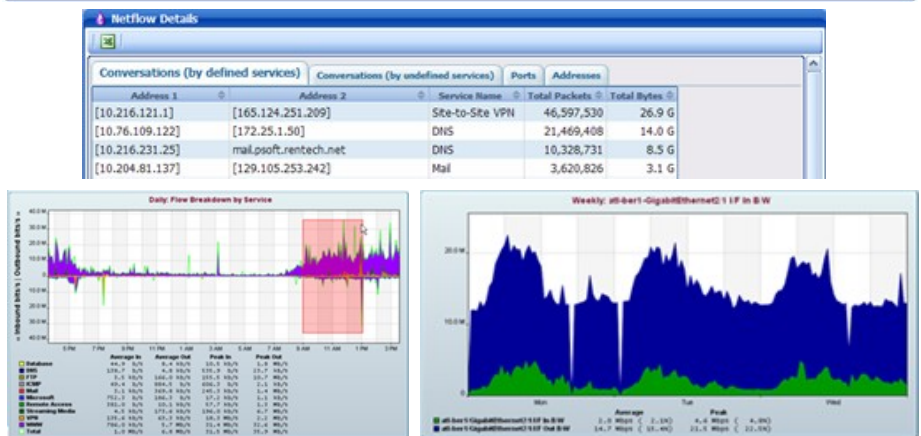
Netflow Details

Conversations (by defined services) | Conversations (by undefined services) | Ports | Addresses

| Address 1 | Address 2 | Service Name | Total Packets | Total Bytes |
|---|---|---|---|---|
| [10.216.121.1] | [165.124.251.209] | Site-to-Site VPN | 46,597,530 | 26.9 G |
| [10.76.109.122] | [172.25.1.50] | DNS | 21,469,408 | 14.0 G |
| [10.216.231.25] | mail.psoft.rentech.net | DNS | 10,328,731 | 8.5 G |
| [10.204.81.137] | [129.105.253.242] | Mail | 3,620,826 | 3.1 G |

Daily: Flow Breakdown by Service

Inbound bits/s | Outbound bits/s

40.0 M
30.0 M
20.0 M
10.0 M
0
10.0 M
20.0 M
30.0 M
40.0 M

5 PM 7 PM 9 PM 11 PM 1 AM 3 AM 5 AM 7 AM 9 AM 11 AM 1 PM 3 PM

Average In | Average Out | Peak In | Peak Out
Database
DNS
FTP
ICMP
Mail
Microsoft
Remote Access
Streaming Media
VPN
WWW
Total

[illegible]

Weekly: atl-ber1-GigabitEthernet2/1 I/F In B/W

20.0 M
10.0 M
0

Mon | Tue | Wed

Average | Peak
atl-ber1-GigabitEthernet2/1 I/F In B/W 2.0 Mbps ( 2.1%) 4.6 Mbps ( 4.6%)
atl-ber1-GigabitEthernet2/1 I/F Out B/W 14.7 Mbps ( 15.4%) 21.5 Mbps ( 22.5%)